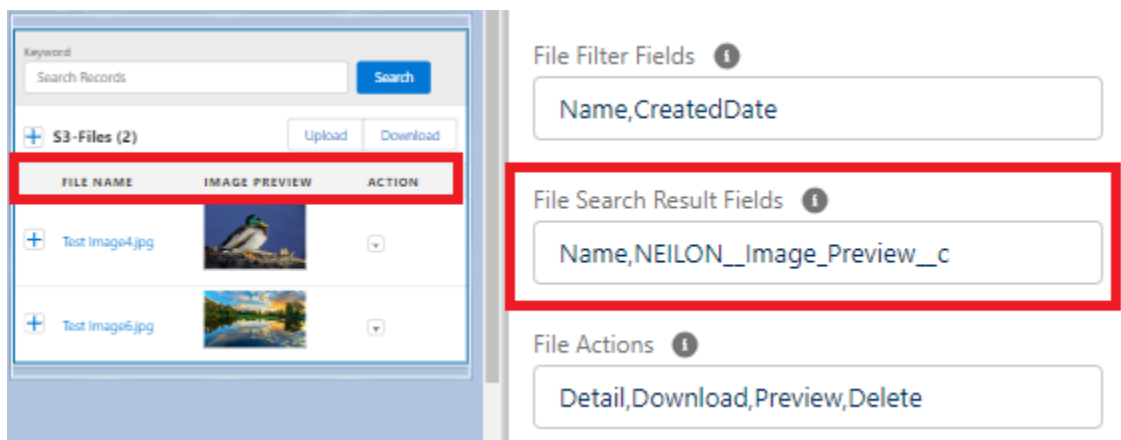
Keyword

Search Records

Search

S3-Files (2)

Upload

Download

| FILE NAME | IMAGE PREVIEW | ACTION |
|---|---|---|
| Test Image4.jpg | | |
| Test Image6.jpg | | |

File Filter Fields

Name,CreatedDate

File Search Result Fields

Name,NEILON__Image_Preview__c

File Actions

Detail,Download,Preview,Delete